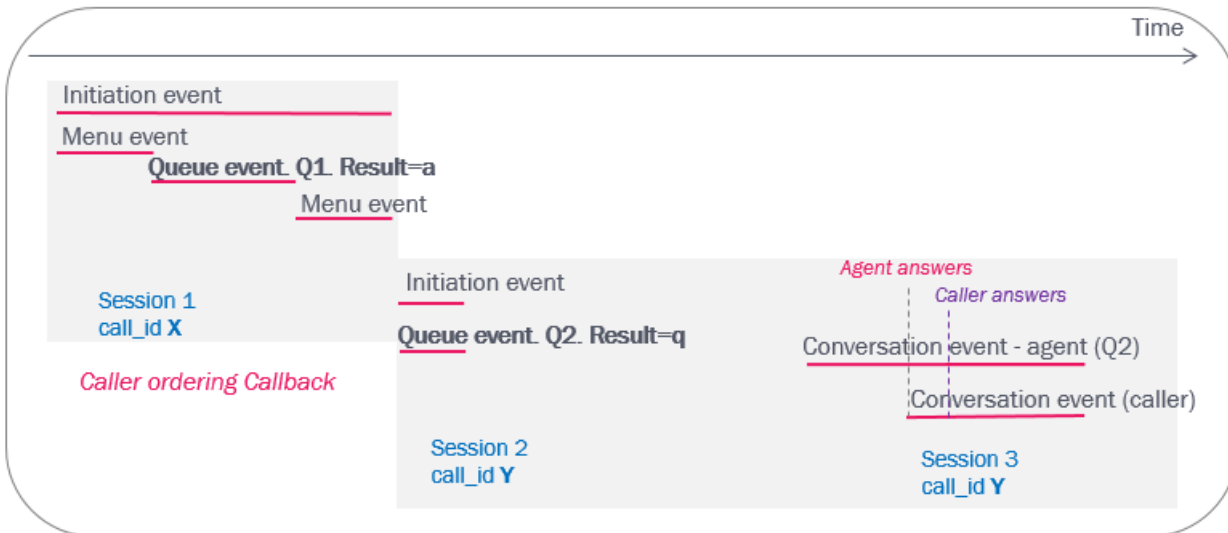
Time

Initiation event

Menu event

Queue event. Q1. Result=a

Menu event

Session 1
call_id X

Caller ordering Callback

Initiation event

Queue event. Q2. Result=q

Session 2
call_id Y

Agent answers

Caller answers

Conversation event - agent (Q2)

Conversation event (caller)

Session 3
call_id Y